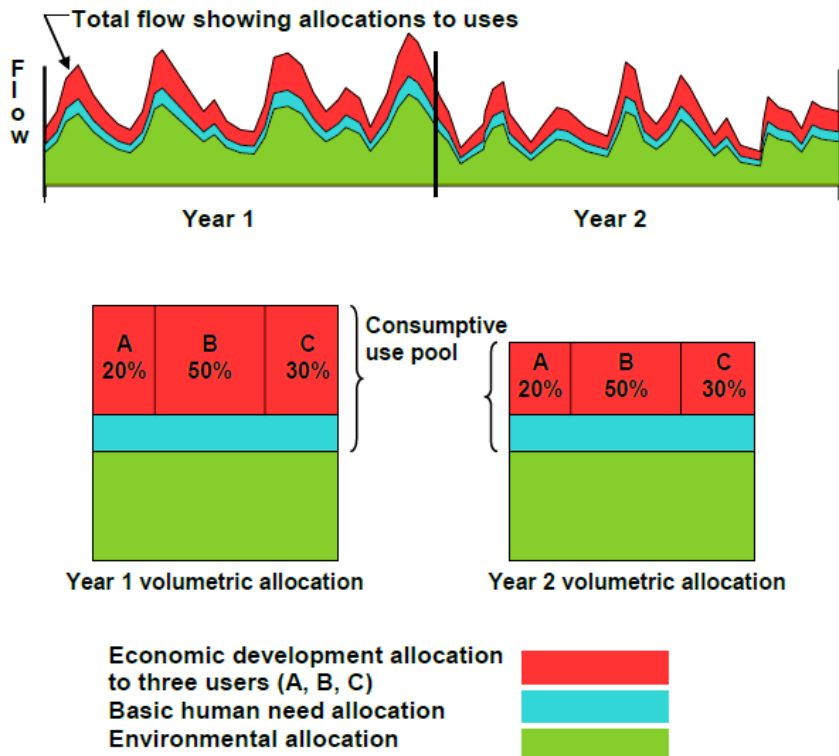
Total flow showing allocations to uses

Flow

Year 1

Year 2

A 20%

B 50%

C 30%

Consumptive use pool

A 20%

B 50%

C 30%

Year 1 volumetric allocation

Year 2 volumetric allocation

Economic development allocation to three users (A, B, C)

Basic human need allocation

Environmental allocation